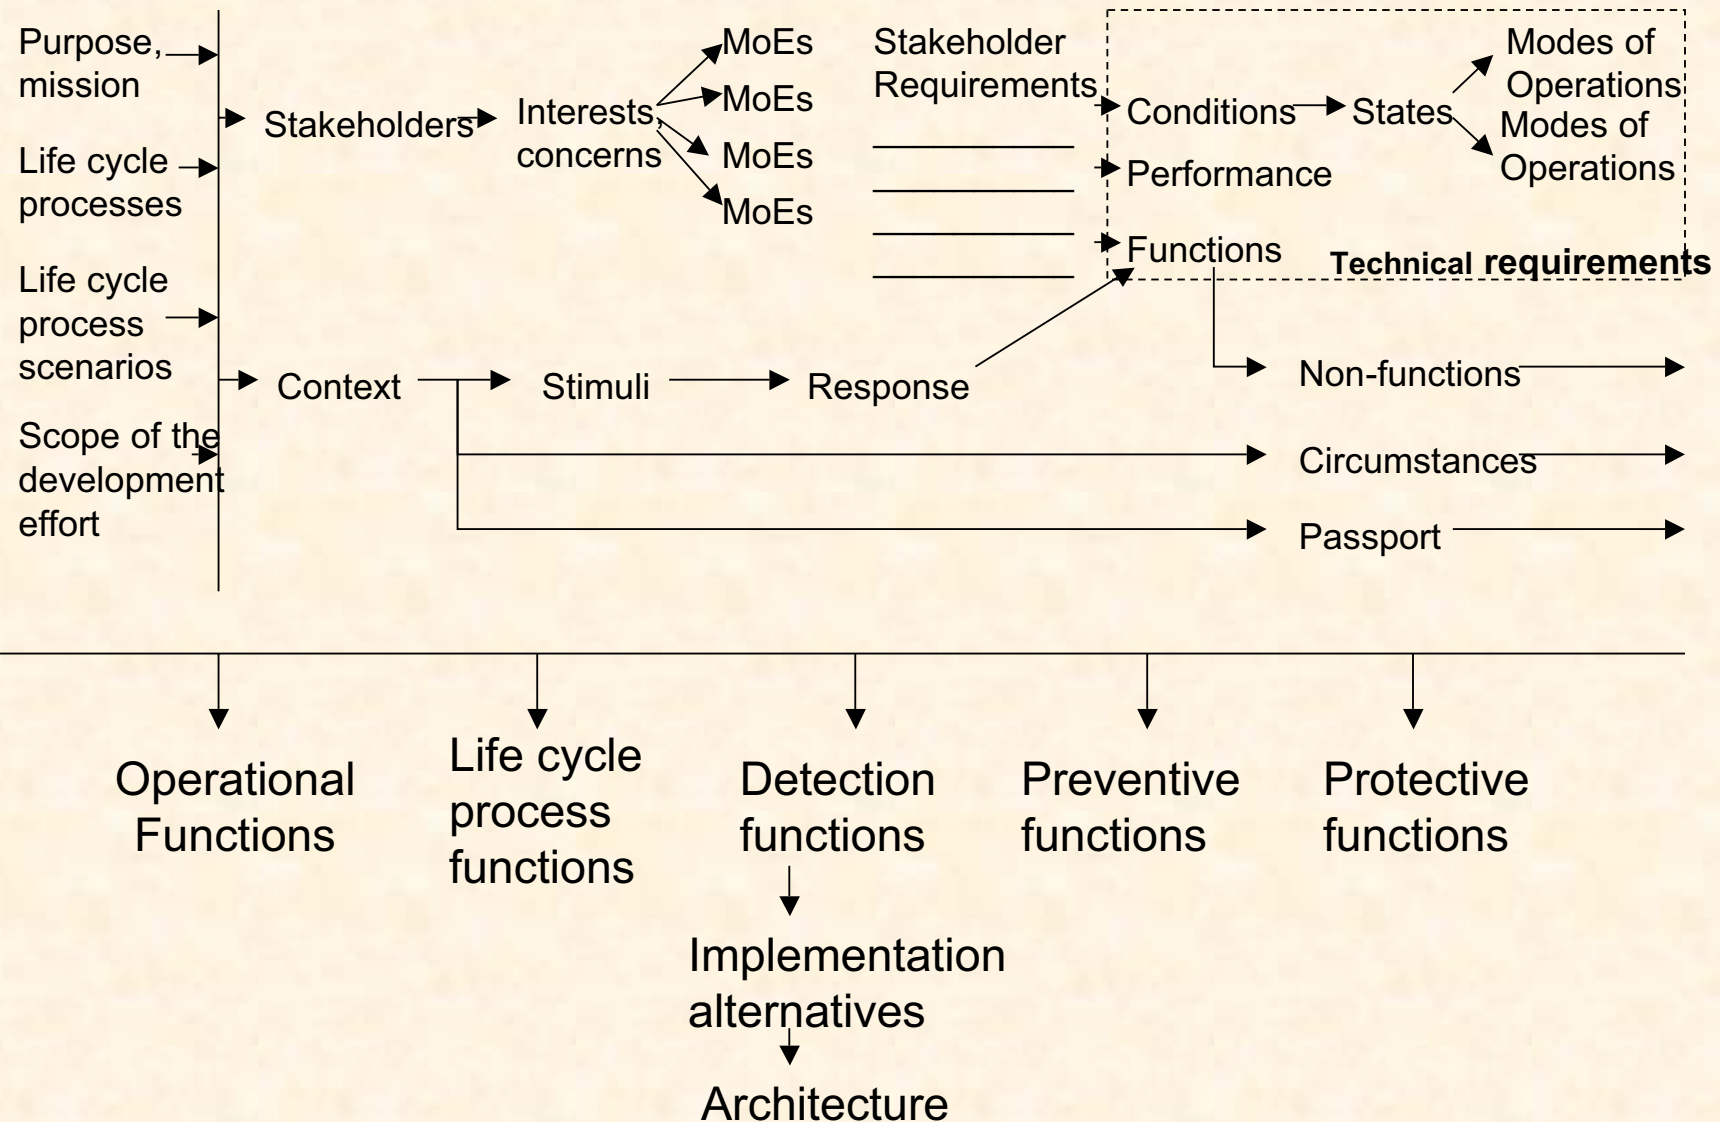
Purpose, mission

Life cycle processes

Life cycle process scenarios

Scope of the development effort

Stakeholders

Interests, concerns

MoEs

MoEs

MoEs

MoEs

Stakeholder Requirements

Conditions

States

Modes of Operations

Modes of Operations

Performance

Functions

Technical requirements

Context

Stimuli

Response

Non-functions

Circumstances

Passport

Operational Functions

Life cycle process functions

Detection functions

Preventive functions

Protective functions

Implementation alternatives

Architecture